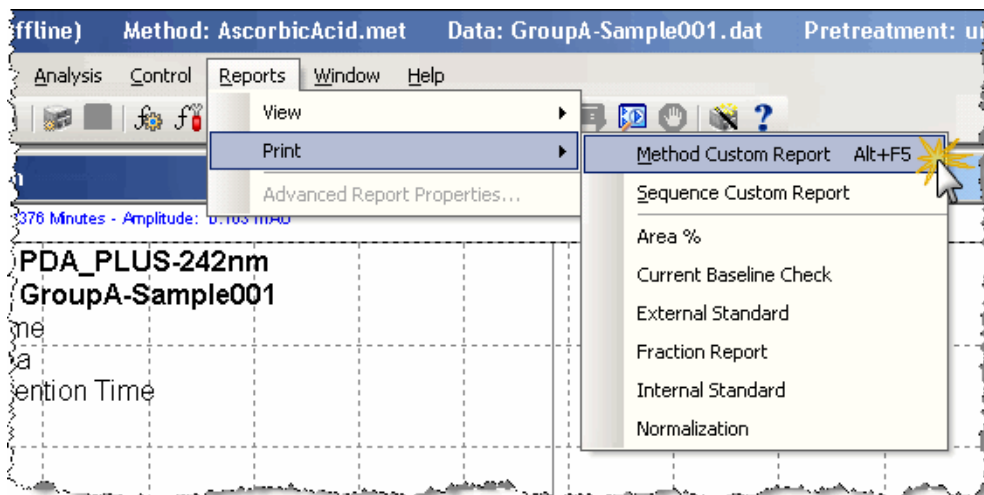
ffline) Method: AscorbicAcid.met Data: GroupA-Sample001.dat Pretreatment: u

Analysis Control Reports Window Help

View
Print
Advanced Report Properties...

Method Custom Report Alt+F5
Sequence Custom Report
Area %
Current Baseline Check
External Standard
Fraction Report
Internal Standard
Normalization

376 Minutes - Amplitude: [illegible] mAU

PDA_PLUS-242nm
GroupA-Sample001
me
a
ention Time